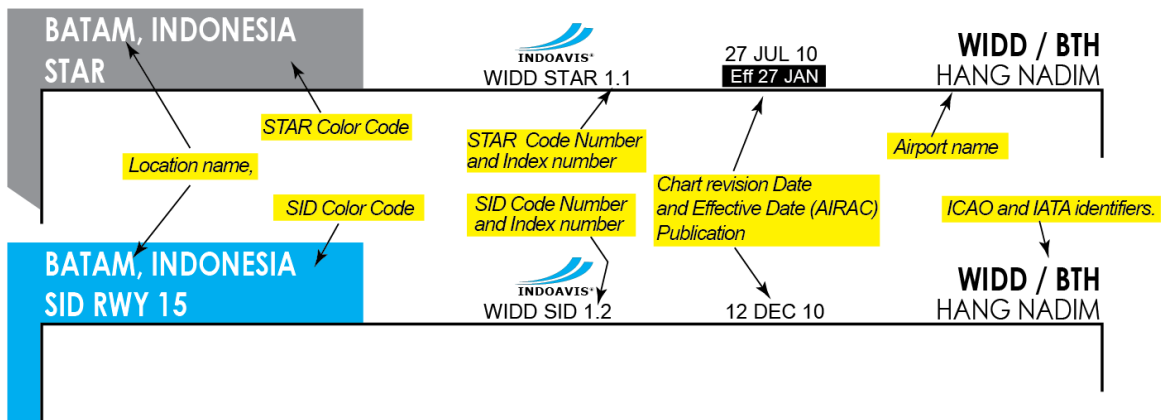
BATAM, INDONESIA
STAR

INDOAVIS®
WIDD STAR 1.1

27 JUL 10
Eff 27 JAN

WIDD / BTH
HANG NADIM

STAR Color Code

STAR Code Number and Index number

Airport name

Location name,

Chart revision Date and Effective Date (AIRAC) Publication

SID Color Code

SID Code Number and Index number

ICAO and IATA identifiers.

BATAM, INDONESIA
SID RWY 15

INDOAVIS®
WIDD SID 1.2

12 DEC 10

WIDD / BTH
HANG NADIM